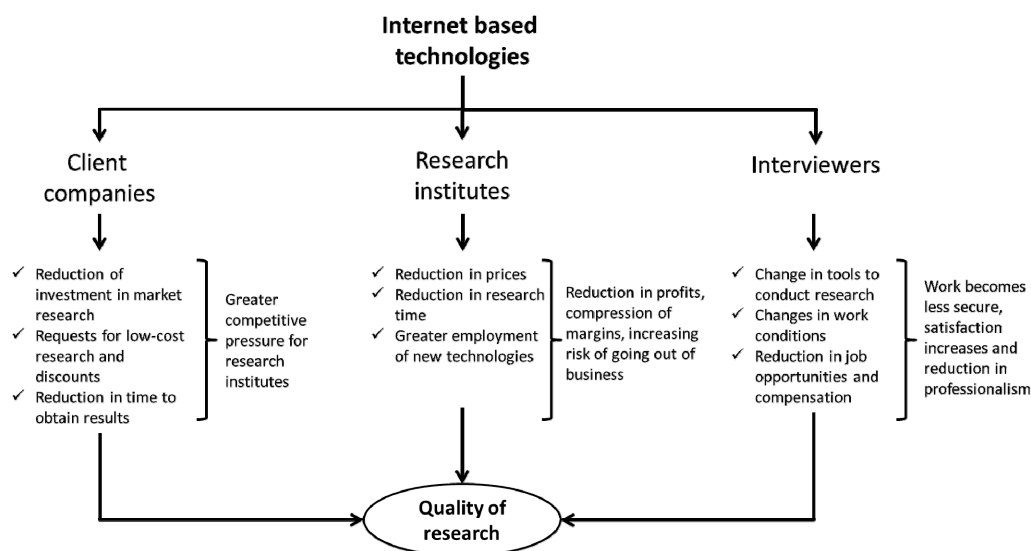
Internet based technologies

Client companies

Research institutes

Interviewers

✓ Reduction of investment in market research
✓ Requests for low-cost research and discounts
✓ Reduction in time to obtain results

Greater competitive pressure for research institutes

✓ Reduction in prices
✓ Reduction in research time
✓ Greater employment of new technologies

Reduction in profits, compression of margins, increasing risk of going out of business

✓ Change in tools to conduct research
✓ Changes in work conditions
✓ Reduction in job opportunities and compensation

Work becomes less secure, satisfaction increases and reduction in professionalism

Quality of research